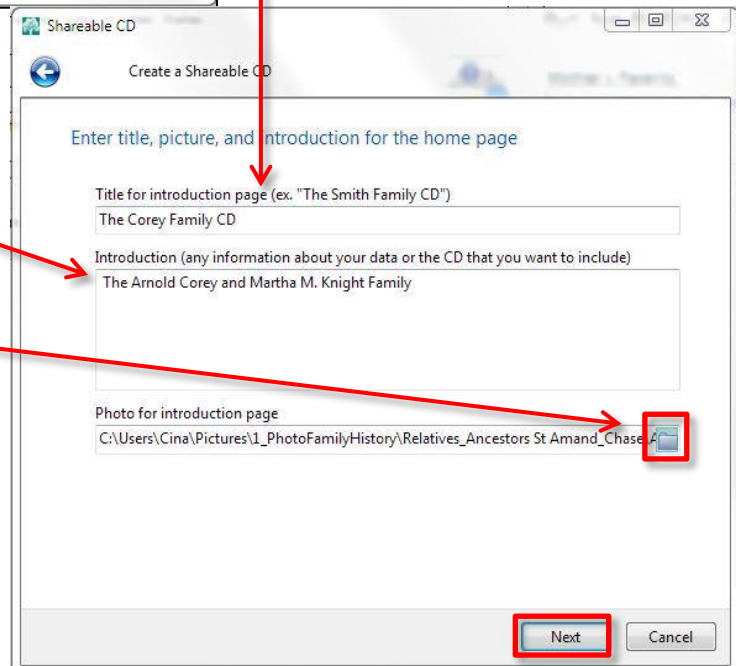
Shareable CD

Create a Shareable CD

Enter title, picture, and introduction for the home page

Title for introduction page (ex. "The Smith Family CD")

The Corey Family CD

Introduction (any information about your data or the CD that you want to include)

The Arnold Corey and Martha M. Knight Family

Photo for introduction page

C:\Users\Cina\Pictures\1_PhotoFamilyHistory\Relatives_Ancestors St Amand_Chase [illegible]

Next

Cancel